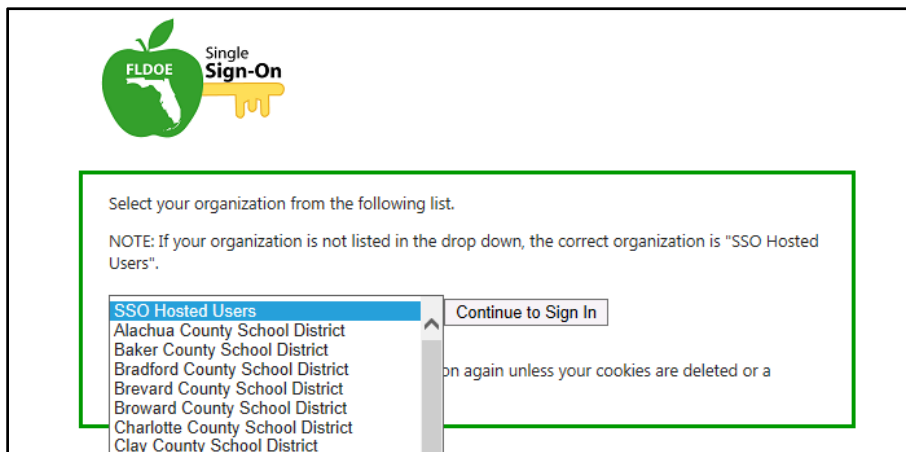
FLDOE Single Sign-On

Select your organization from the following list.

NOTE: If your organization is not listed in the drop down, the correct organization is "SSO Hosted Users".

SSO Hosted Users
Alachua County School District
Baker County School District
Bradford County School District
Brevard County School District
Broward County School District
Charlotte County School District
Clay County School District

Continue to Sign In

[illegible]on again unless your cookies are deleted or a